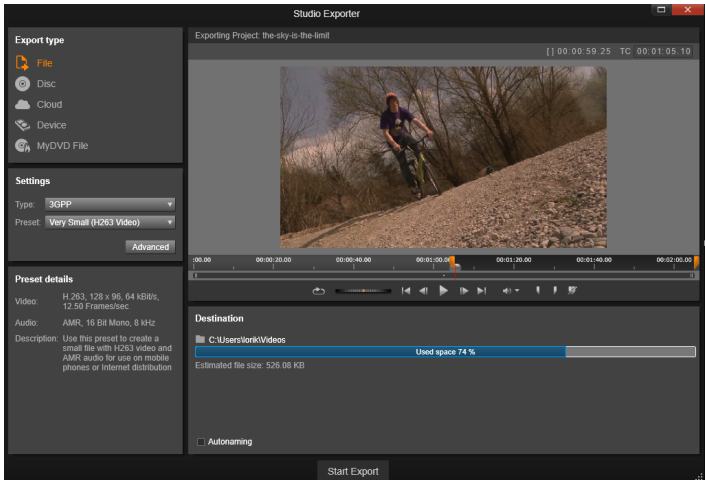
Studio Exporter

Export type
File
Disc
Cloud
Device
MyDVD File

Settings
Type: 3GPP
Preset: Very Small (H263 Video)
Advanced

Preset details
Video: H.263, 128 x 96, 64 kBit/s, 12.50 Frames/sec.
Audio: AMR, 16 Bit Mono, 8 kHz
Description: Use this preset to create a small file with H263 video and AMR audio for use on mobile phones or Internet distribution

Exporting Project: the-sky-is-the-limit
[ ] 00:00:59.25 TC 00:01:05.10

:00.00 00:00:20.00 00:00:40.00 00:01:00.00 00:01:20.00 00:01:40.00 00:02:00.00

Destination
C:\Users\lonk\Videos
Used space 74 %
Estimated file size: 526.06 KB

Autonaming

Start Export